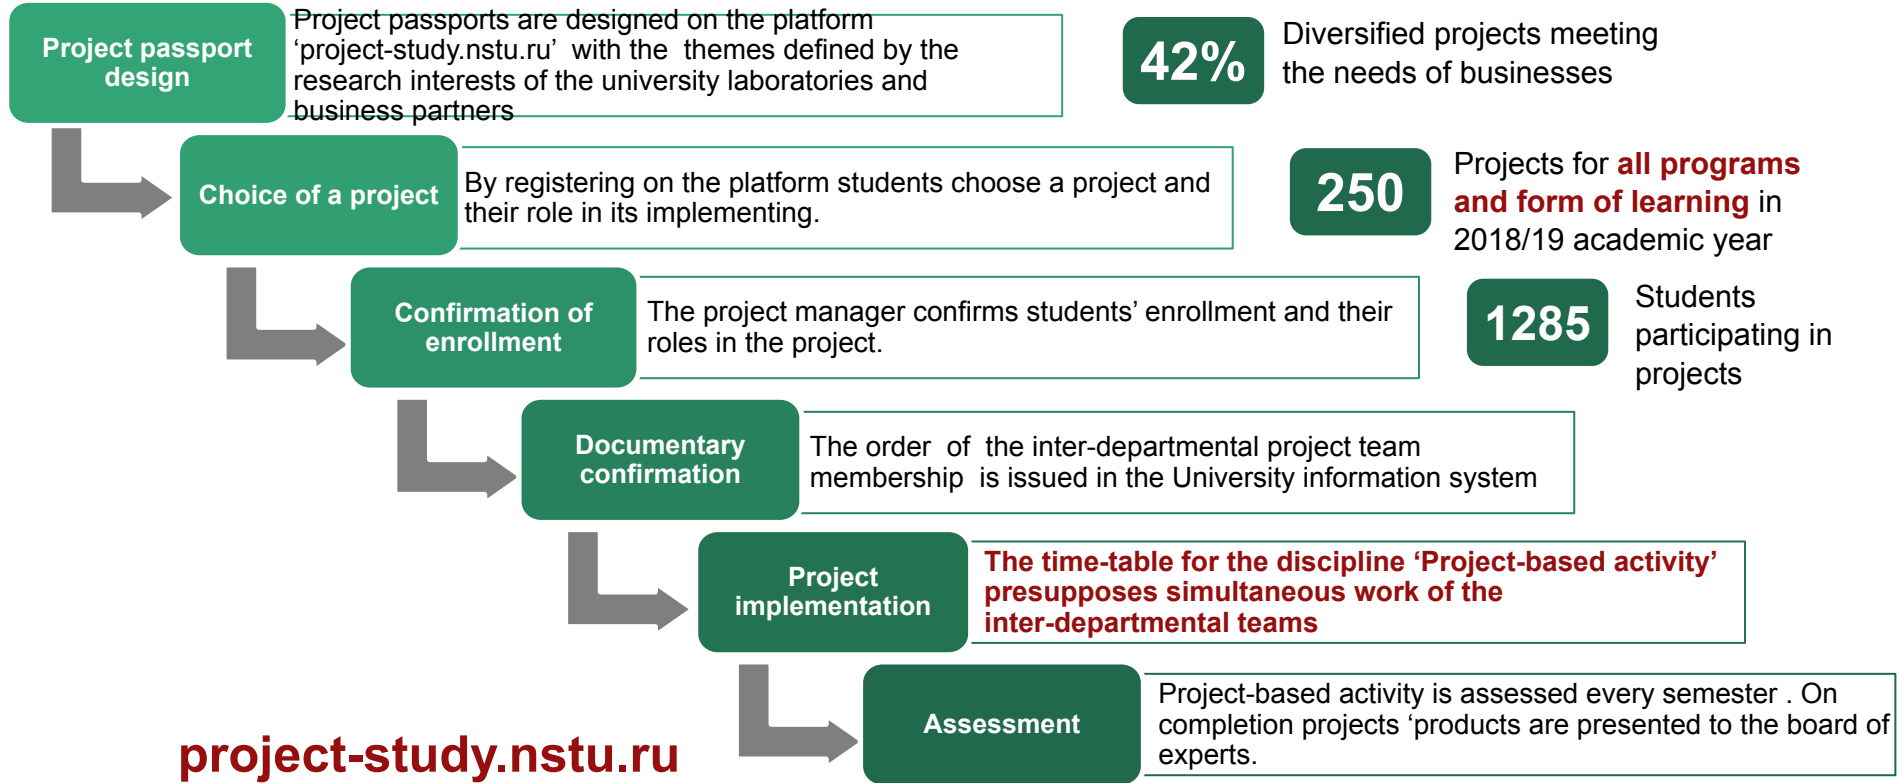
Project passport design

Project passports are designed on the platform 'project-study.nstu.ru' with the themes defined by the research interests of the university laboratories and business partners

42%

Diversified projects meeting the needs of businesses

Choice of a project

By registering on the platform students choose a project and their role in its implementing.

250

Projects for all programs and form of learning in 2018/19 academic year

Confirmation of enrollment

The project manager confirms students' enrollment and their roles in the project.

1285

Students participating in projects

Documentary confirmation

The order of the inter-departmental project team membership is issued in the University information system

Project implementation

The time-table for the discipline 'Project-based activity' presupposes simultaneous work of the inter-departmental teams

Assessment

Project-based activity is assessed every semester . On completion projects 'products are presented to the board of experts.

project-study.nstu.ru